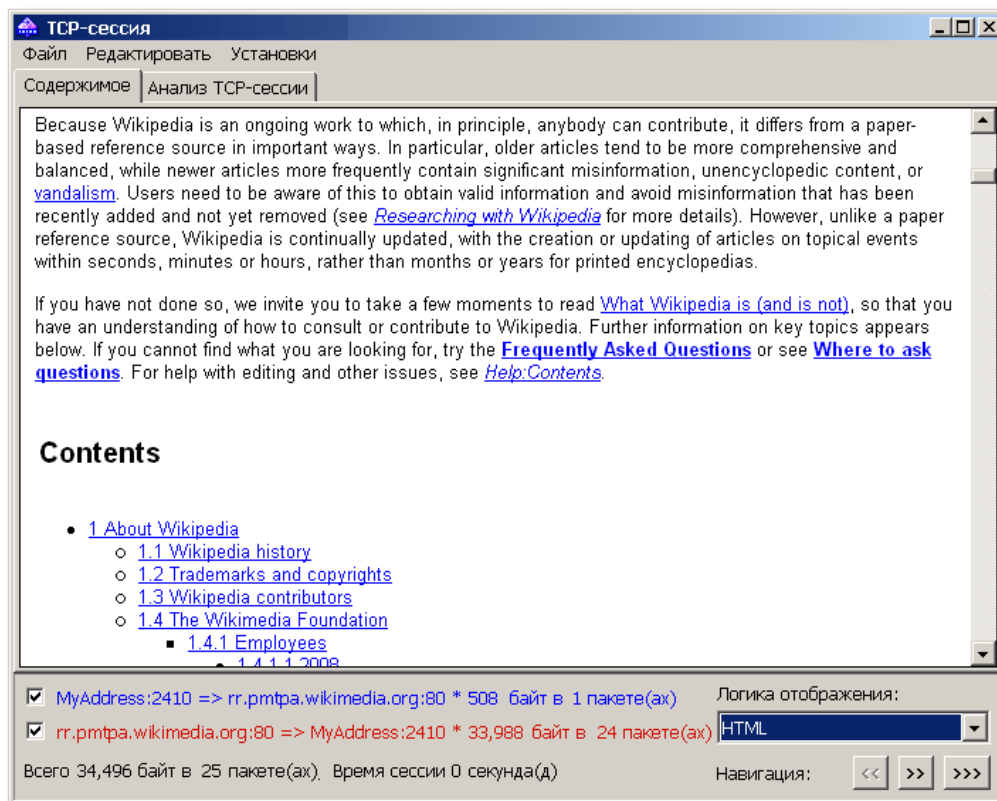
TCP-сессия

Файл Редактировать Установки

Содержимое | Анализ TCP-сессии

Because Wikipedia is an ongoing work to which, in principle, anybody can contribute, it differs from a paper-based reference source in important ways. In particular, older articles tend to be more comprehensive and balanced, while newer articles more frequently contain significant misinformation, unencyclopedic content, or vandalism. Users need to be aware of this to obtain valid information and avoid misinformation that has been recently added and not yet removed (see Researching with Wikipedia for more details). However, unlike a paper reference source, Wikipedia is continually updated, with the creation or updating of articles on topical events within seconds, minutes or hours, rather than months or years for printed encyclopedias.

If you have not done so, we invite you to take a few moments to read What Wikipedia is (and is not), so that you have an understanding of how to consult or contribute to Wikipedia. Further information on key topics appears below. If you cannot find what you are looking for, try the Frequently Asked Questions or see Where to ask questions. For help with editing and other issues, see Help:Contents.

Contents

- 1 About Wikipedia
  - 1.1 Wikipedia history
  - 1.2 Trademarks and copyrights
  - 1.3 Wikipedia contributors
  - 1.4 The Wikimedia Foundation
    - 1.4.1 Employees
      - 1.4.1.1 2008

MyAddress:2410 => rr.pmtpa.wikimedia.org:80 * 508 байт в 1 пакете(ах)

rr.pmtpa.wikimedia.org:80 => MyAddress:2410 * 33,988 байт в 24 пакете(ах)

Логика отображения:

HTML

Всего 34,496 байт в 25 пакете(ах). Время сессии 0 секунда(д)

Навигация: << >> >>>